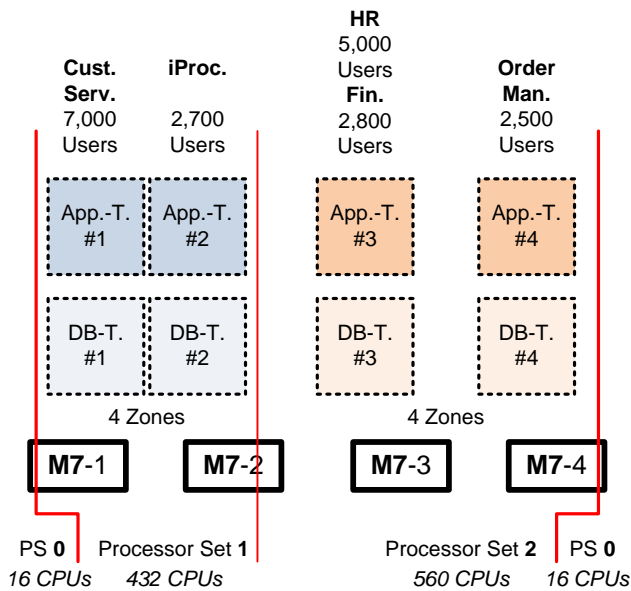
HR
5,000
Users

Cust. Serv.
7,000
Users

iProc.
2,700
Users

Fin.
2,800
Users

Order Man.
2,500
Users

App.-T. #1

App.-T. #2

App.-T. #3

App.-T. #4

DB-T. #1

DB-T. #2

DB-T. #3

DB-T. #4

4 Zones

4 Zones

M7-1

M7-2

M7-3

M7-4

PS **0**
*16 CPUs*

Processor Set **1**
*432 CPUs*

Processor Set **2**
*560 CPUs*

PS **0**
*16 CPUs*